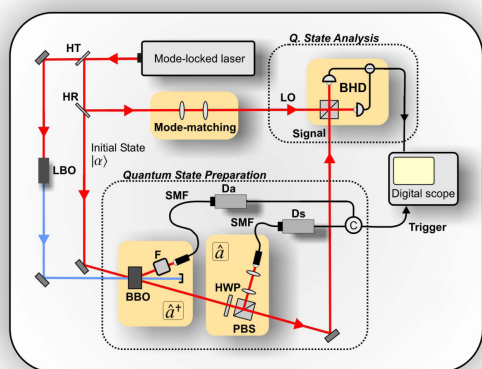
HT
Mode-locked laser
Q. State Analysis
BHD
HR
LO
Mode-matching
Signal
Initial State $|\alpha\rangle$
LBO
Quantum State Preparation
Da
SMF
SMF
Ds
C
Digital scope
Trigger
F
$\hat{a}$
HWP
BBO
$\hat{a}^{+}$
PBS